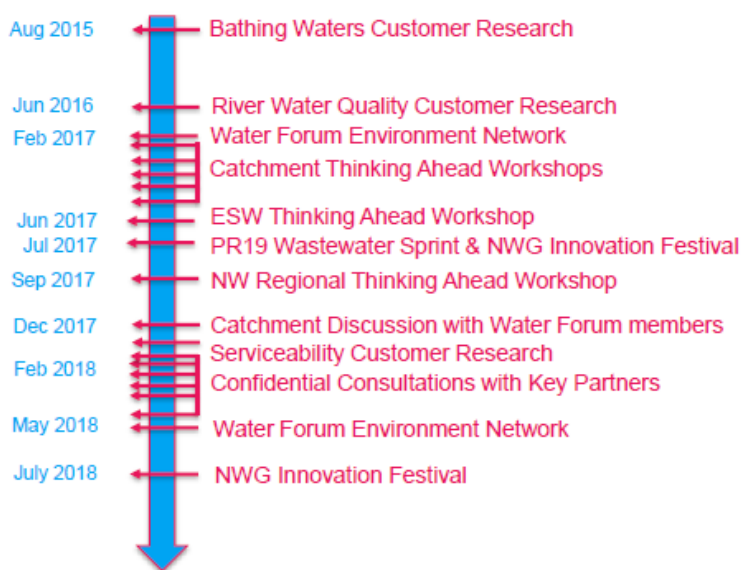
Aug 2015 Bathing Waters Customer Research

Jun 2016 River Water Quality Customer Research

Feb 2017 Water Forum Environment Network

Catchment Thinking Ahead Workshops

Jun 2017 ESW Thinking Ahead Workshop

Jul 2017 PR19 Wastewater Sprint & NWG Innovation Festival

Sep 2017 NW Regional Thinking Ahead Workshop

Dec 2017 Catchment Discussion with Water Forum members

Serviceability Customer Research

Feb 2018 Confidential Consultations with Key Partners

May 2018 Water Forum Environment Network

July 2018 NWG Innovation Festival